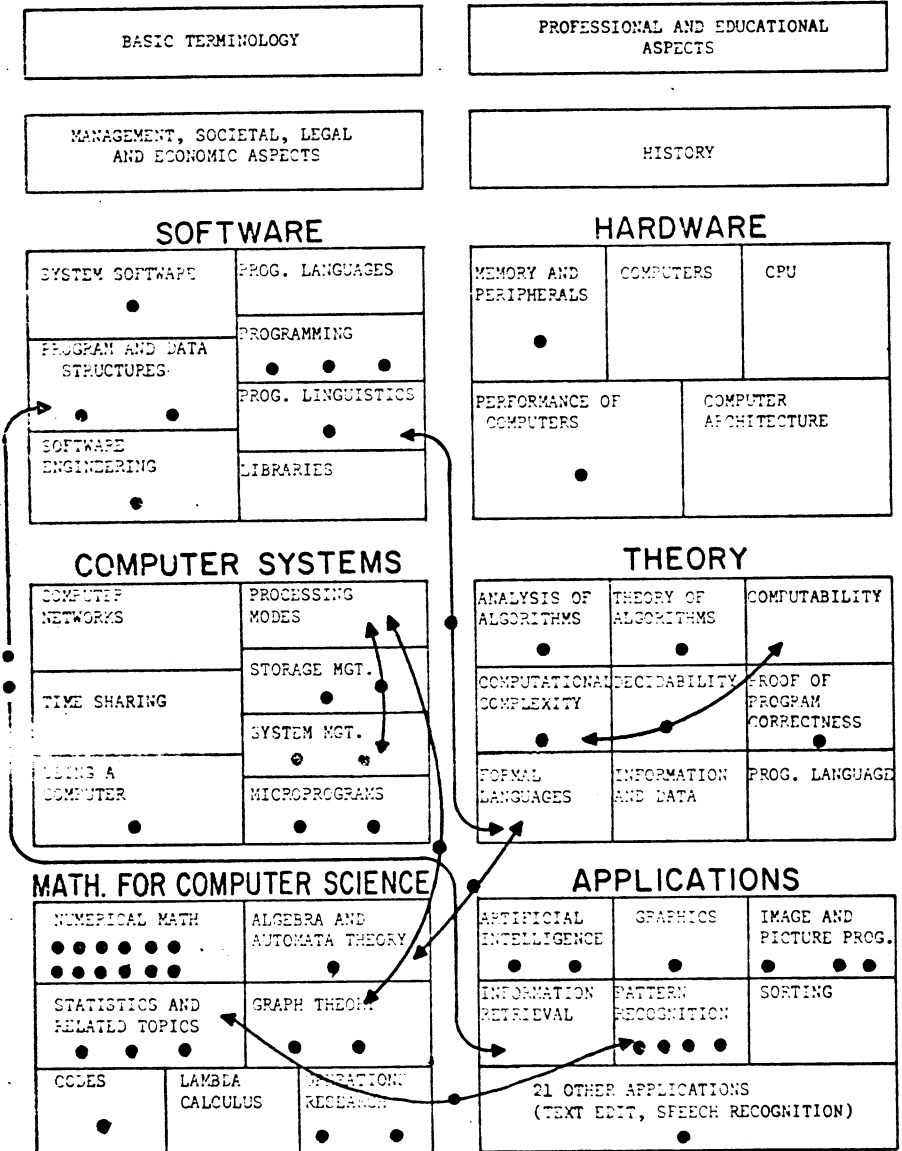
BASIC TERMINOLOGY

PROFESSIONAL AND EDUCATIONAL ASPECTS

MANAGEMENT, SOCIETAL, LEGAL AND ECONOMIC ASPECTS

HISTORY

SOFTWARE

SYSTEM SOFTWARE

PROG. LANGUAGES

PROGRAMMING

PROGRAM AND DATA STRUCTURES

PROG. LINGUISTICS

SOFTWARE ENGINEERING

LIBRARIES

HARDWARE

MEMORY AND PERIPHERALS

COMPUTERS

CPU

PERFORMANCE OF COMPUTERS

COMPUTER ARCHITECTURE

COMPUTER SYSTEMS

COMPUTER NETWORKS

PROCESSING MODES

STORAGE MGT.

TIME SHARING

SYSTEM MGT.

USING A COMPUTER

MICROPROGRAMS

THEORY

ANALYSIS OF ALGORITHMS

THEORY OF ALGORITHMS

COMPUTABILITY

COMPUTATIONAL COMPLEXITY

DECIDABILITY

PROOF OF PROGRAM CORRECTNESS

FORMAL LANGUAGES

INFORMATION AND DATA

PROG. LANGUAGE

MATH. FOR COMPUTER SCIENCE

NUMERICAL MATH

ALGEBRA AND AUTOMATA THEORY

STATISTICS AND RELATED TOPICS

GRAPH THEORY

CODES

LAMBDA CALCULUS

OPERATIONS RESEARCH

APPLICATIONS

ARTIFICIAL INTELLIGENCE

GRAPHICS

IMAGE AND PICTURE PROG.

INFORMATION RETRIEVAL

PATTERN RECOGNITION

SORTING

21 OTHER APPLICATIONS (TEXT EDIT, SPEECH RECOGNITION)